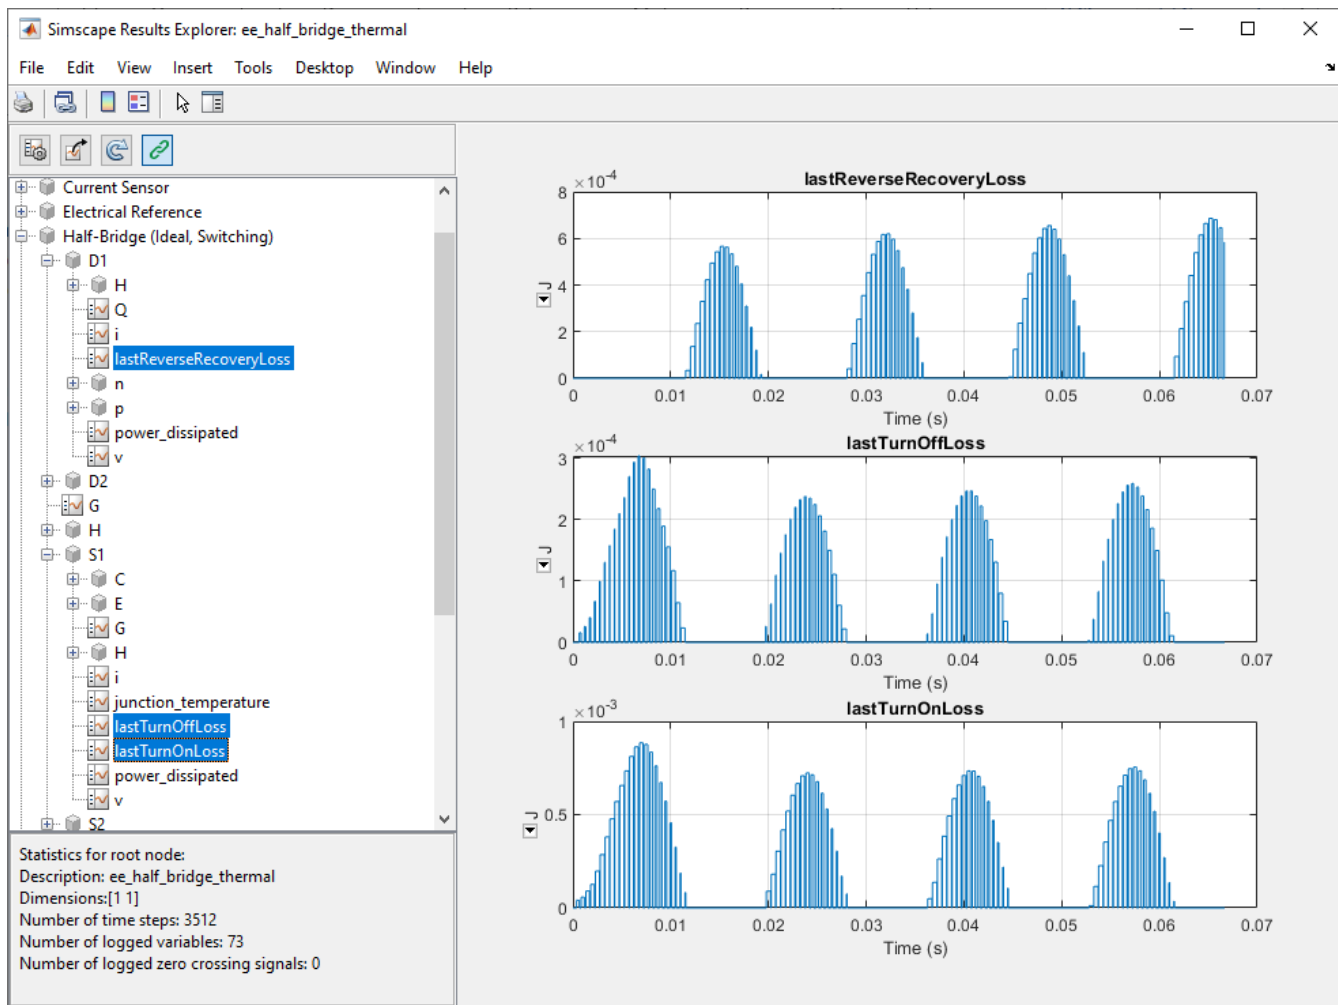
Simscape Results Explorer: ee_half_bridge_thermal

File Edit View Insert Tools Desktop Window Help

Current Sensor
Electrical Reference
Half-Bridge (Ideal, Switching)
D1
H
Q
i
lastReverseRecoveryLoss
n
p
power_dissipated
v
D2
G
H
S1
C
E
G
H
i
junction_temperature
lastTurnOffLoss
lastTurnOnLoss
power_dissipated
v
S2

Statistics for root node:
Description: ee_half_bridge_thermal
Dimensions:[1 1]
Number of time steps: 3512
Number of logged variables: 73
Number of logged zero crossing signals: 0

lastReverseRecoveryLoss
$\times 10^{-4}$
8
6
4
2
0
J
0 0.01 0.02 0.03 0.04 0.05 0.06 0.07
Time (s)

lastTurnOffLoss
$\times 10^{-4}$
3
2
1
0
J
0 0.01 0.02 0.03 0.04 0.05 0.06 0.07
Time (s)

lastTurnOnLoss
$\times 10^{-3}$
1
0.5
0
J
0 0.01 0.02 0.03 0.04 0.05 0.06 0.07
Time (s)